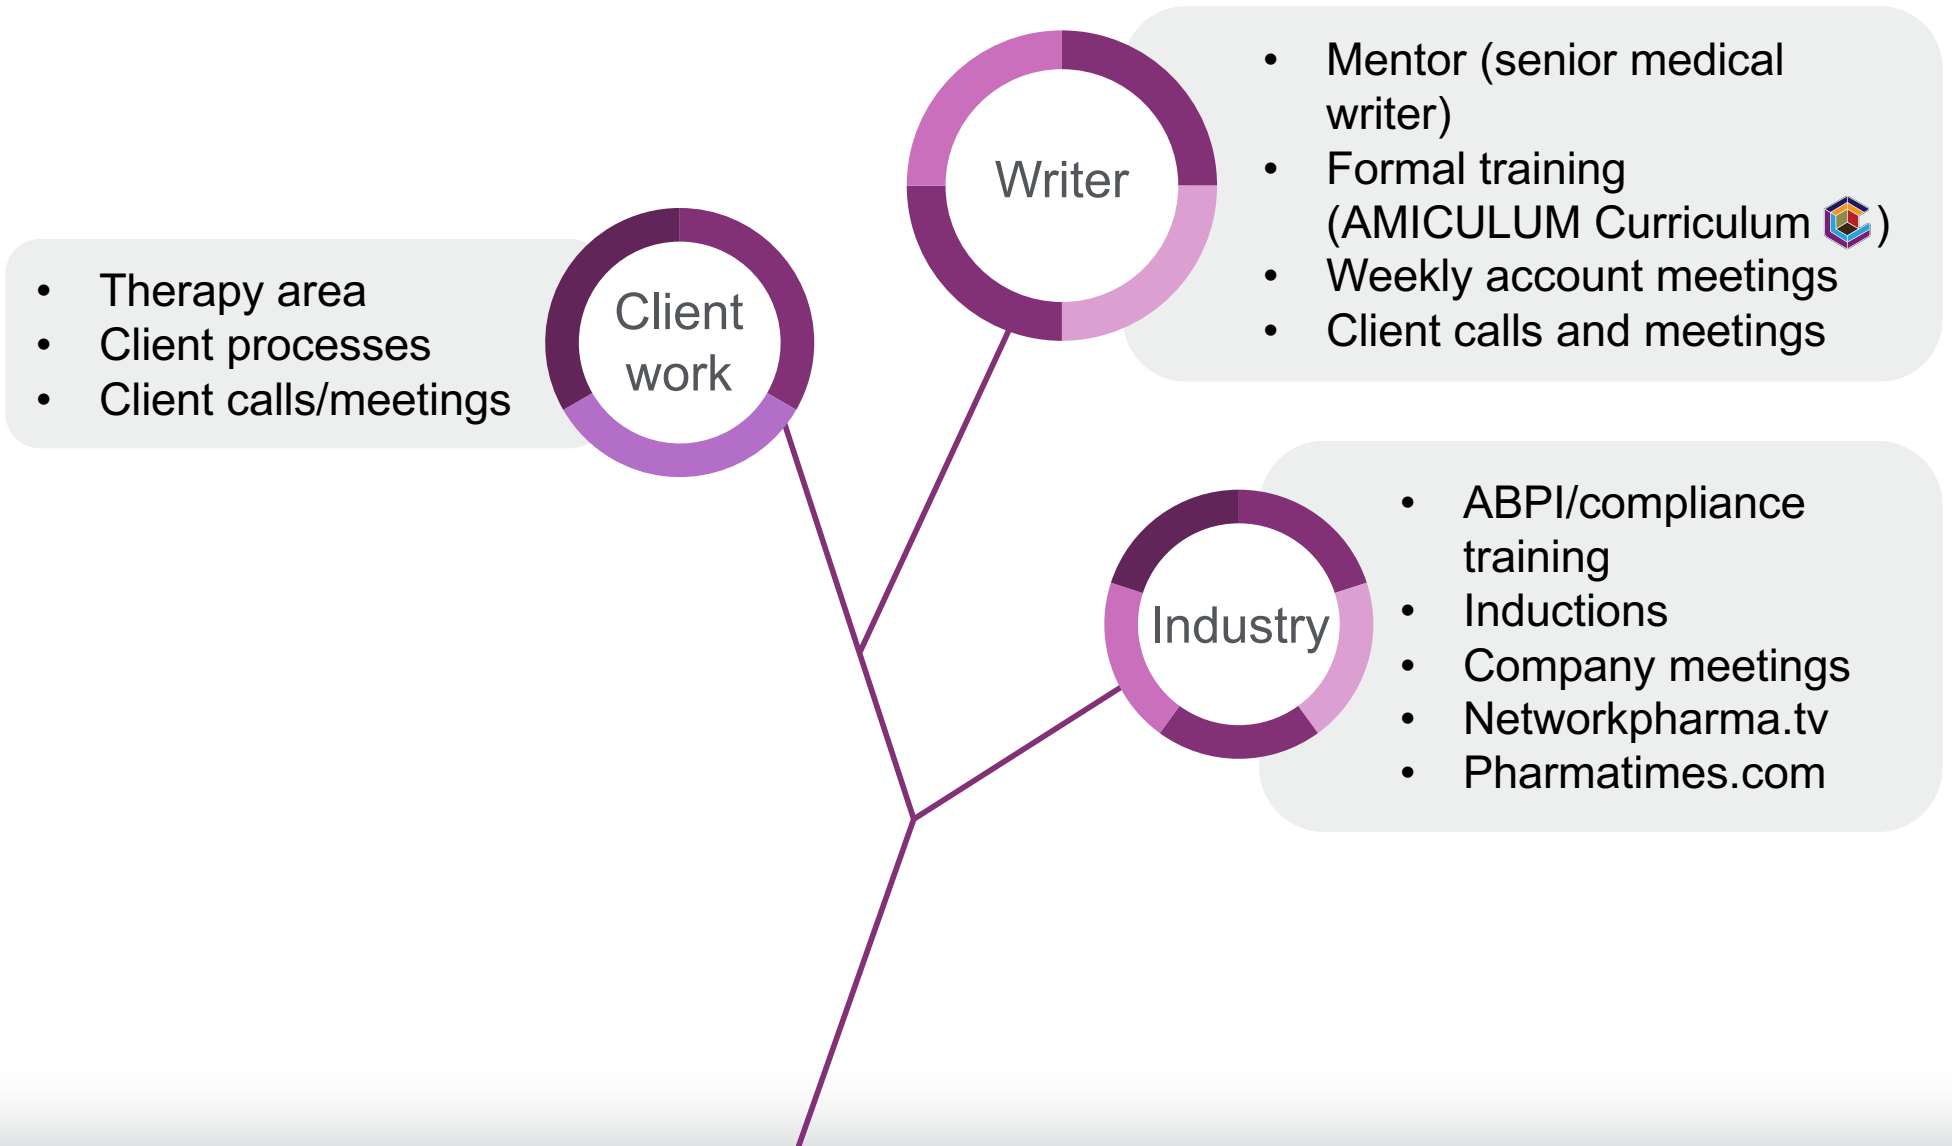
Writer

- Mentor (senior medical writer)
- Formal training (AMICULUM Curriculum )
- Weekly account meetings
- Client calls and meetings

Client work

- Therapy area
- Client processes
- Client calls/meetings

Industry

- ABPI/compliance training
- Inductions
- Company meetings
- Networkpharma.tv
- Pharmatimes.com